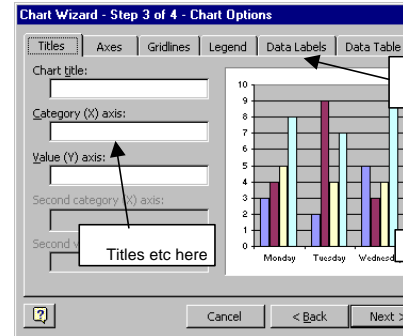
Chart Wizard - Step 3 of 4 - Chart Options

Titles | Axes | Gridlines | Legend | Data Labels | Data Table

Chart title:

Category (X) axis:

Value (Y) axis:

Second category (X) axis:

Second v

Titles etc here

10
9
8
7
6
5
4
3
2
1
0

Monday Tuesday Wednes

?

Cancel | < Back | Next >